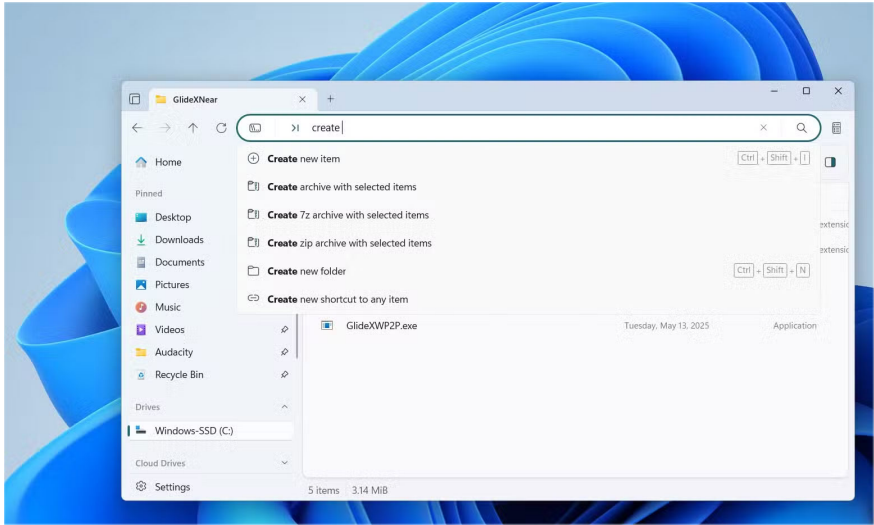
GlideXNear

> create

Home

Create new item Ctrl + Shift + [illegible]

Pinned

Create archive with selected items

Desktop

Create 7z archive with selected items

Downloads

Create zip archive with selected items

Documents

Create new folder Ctrl + Shift + N

Pictures

Create new shortcut to any item

Music

Videos

GlideXWP2P.exe Tuesday, May 13, 2025 Application

Audacity

Recycle Bin

extensic

extensic

Drives

Windows-SSD (C:)

Cloud Drives

Settings

5 items 3.14 MiB